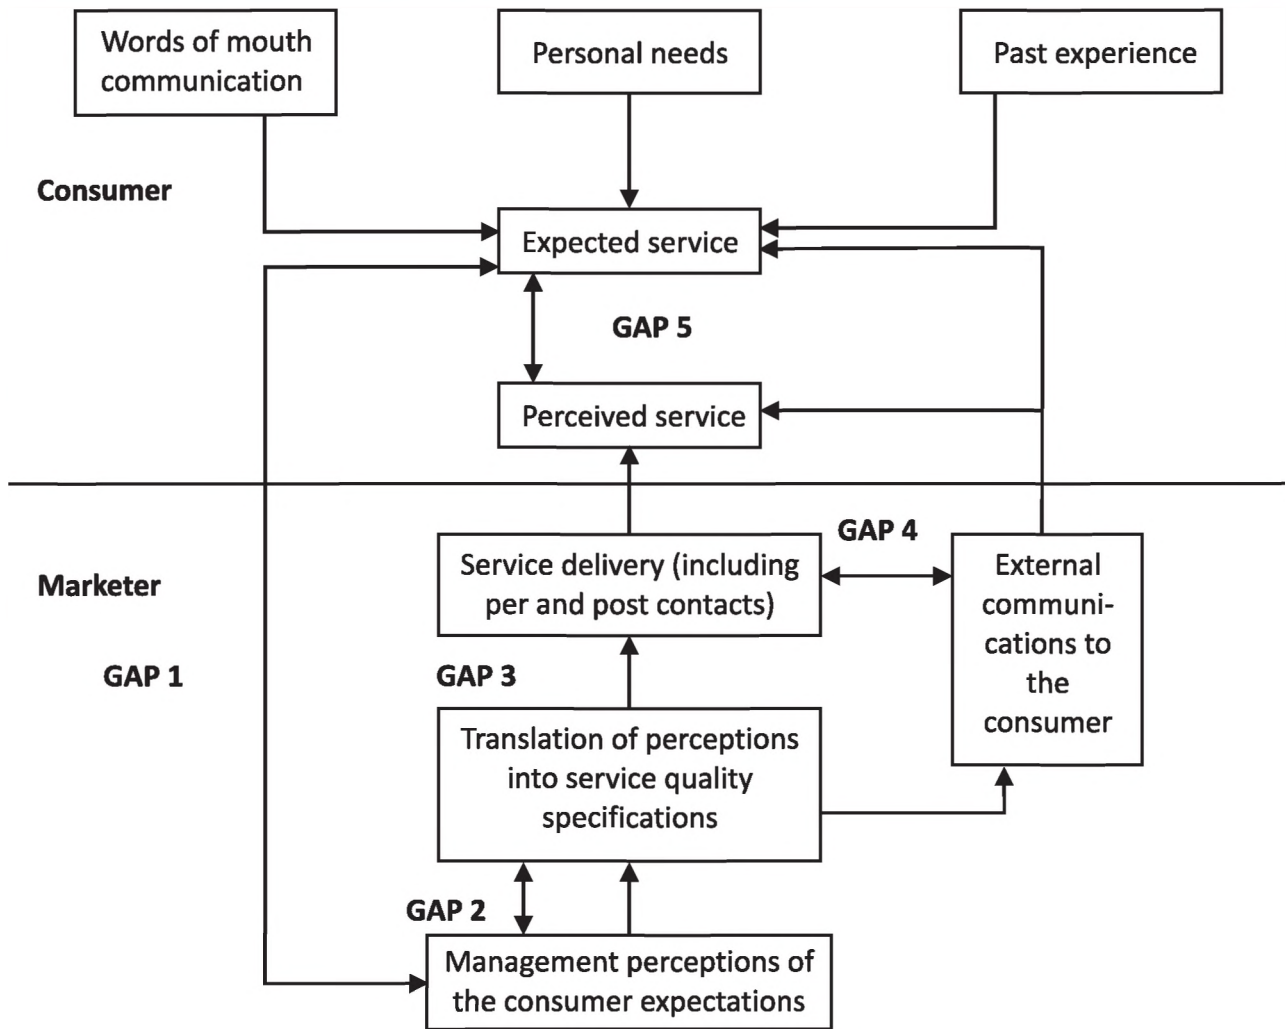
Words of mouth communication

Personal needs

Past experience

Consumer

Expected service

GAP 5

Perceived service

Marketer

GAP 4

Service delivery (including per and post contacts)

External communications to the consumer

GAP 1

GAP 3

Translation of perceptions into service quality specifications

GAP 2

Management perceptions of the consumer expectations